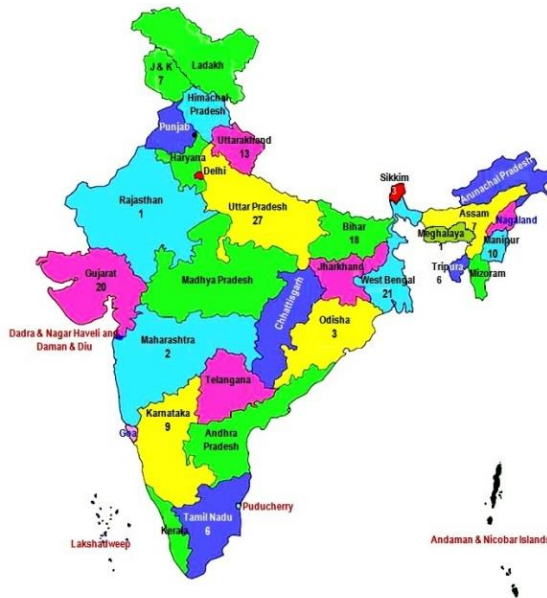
Ladakh
J & K
7
Himachal Pradesh
Punjab
Uttarakhand
13
Haryana
Delhi
Rajasthan
1
Uttar Pradesh
27
Sikkim
3
Arunachal Pradesh
Assam
7
Nagaland
Meghalaya
1
Manipur
10
Bihar
18
Jharkhand
West Bengal
21
Tripura
6
Mizoram
Gujarat
20
Madhya Pradesh
Chhattisgarh
Odisha
3
Dadra & Nagar Haveli and Daman & Diu
Maharashtra
2
Telangana
Goa
Karnataka
9
Andhra Pradesh
Puducherry
Tamil Nadu
6
Kerala
Lakshadweep
Andaman & Nicobar Islands